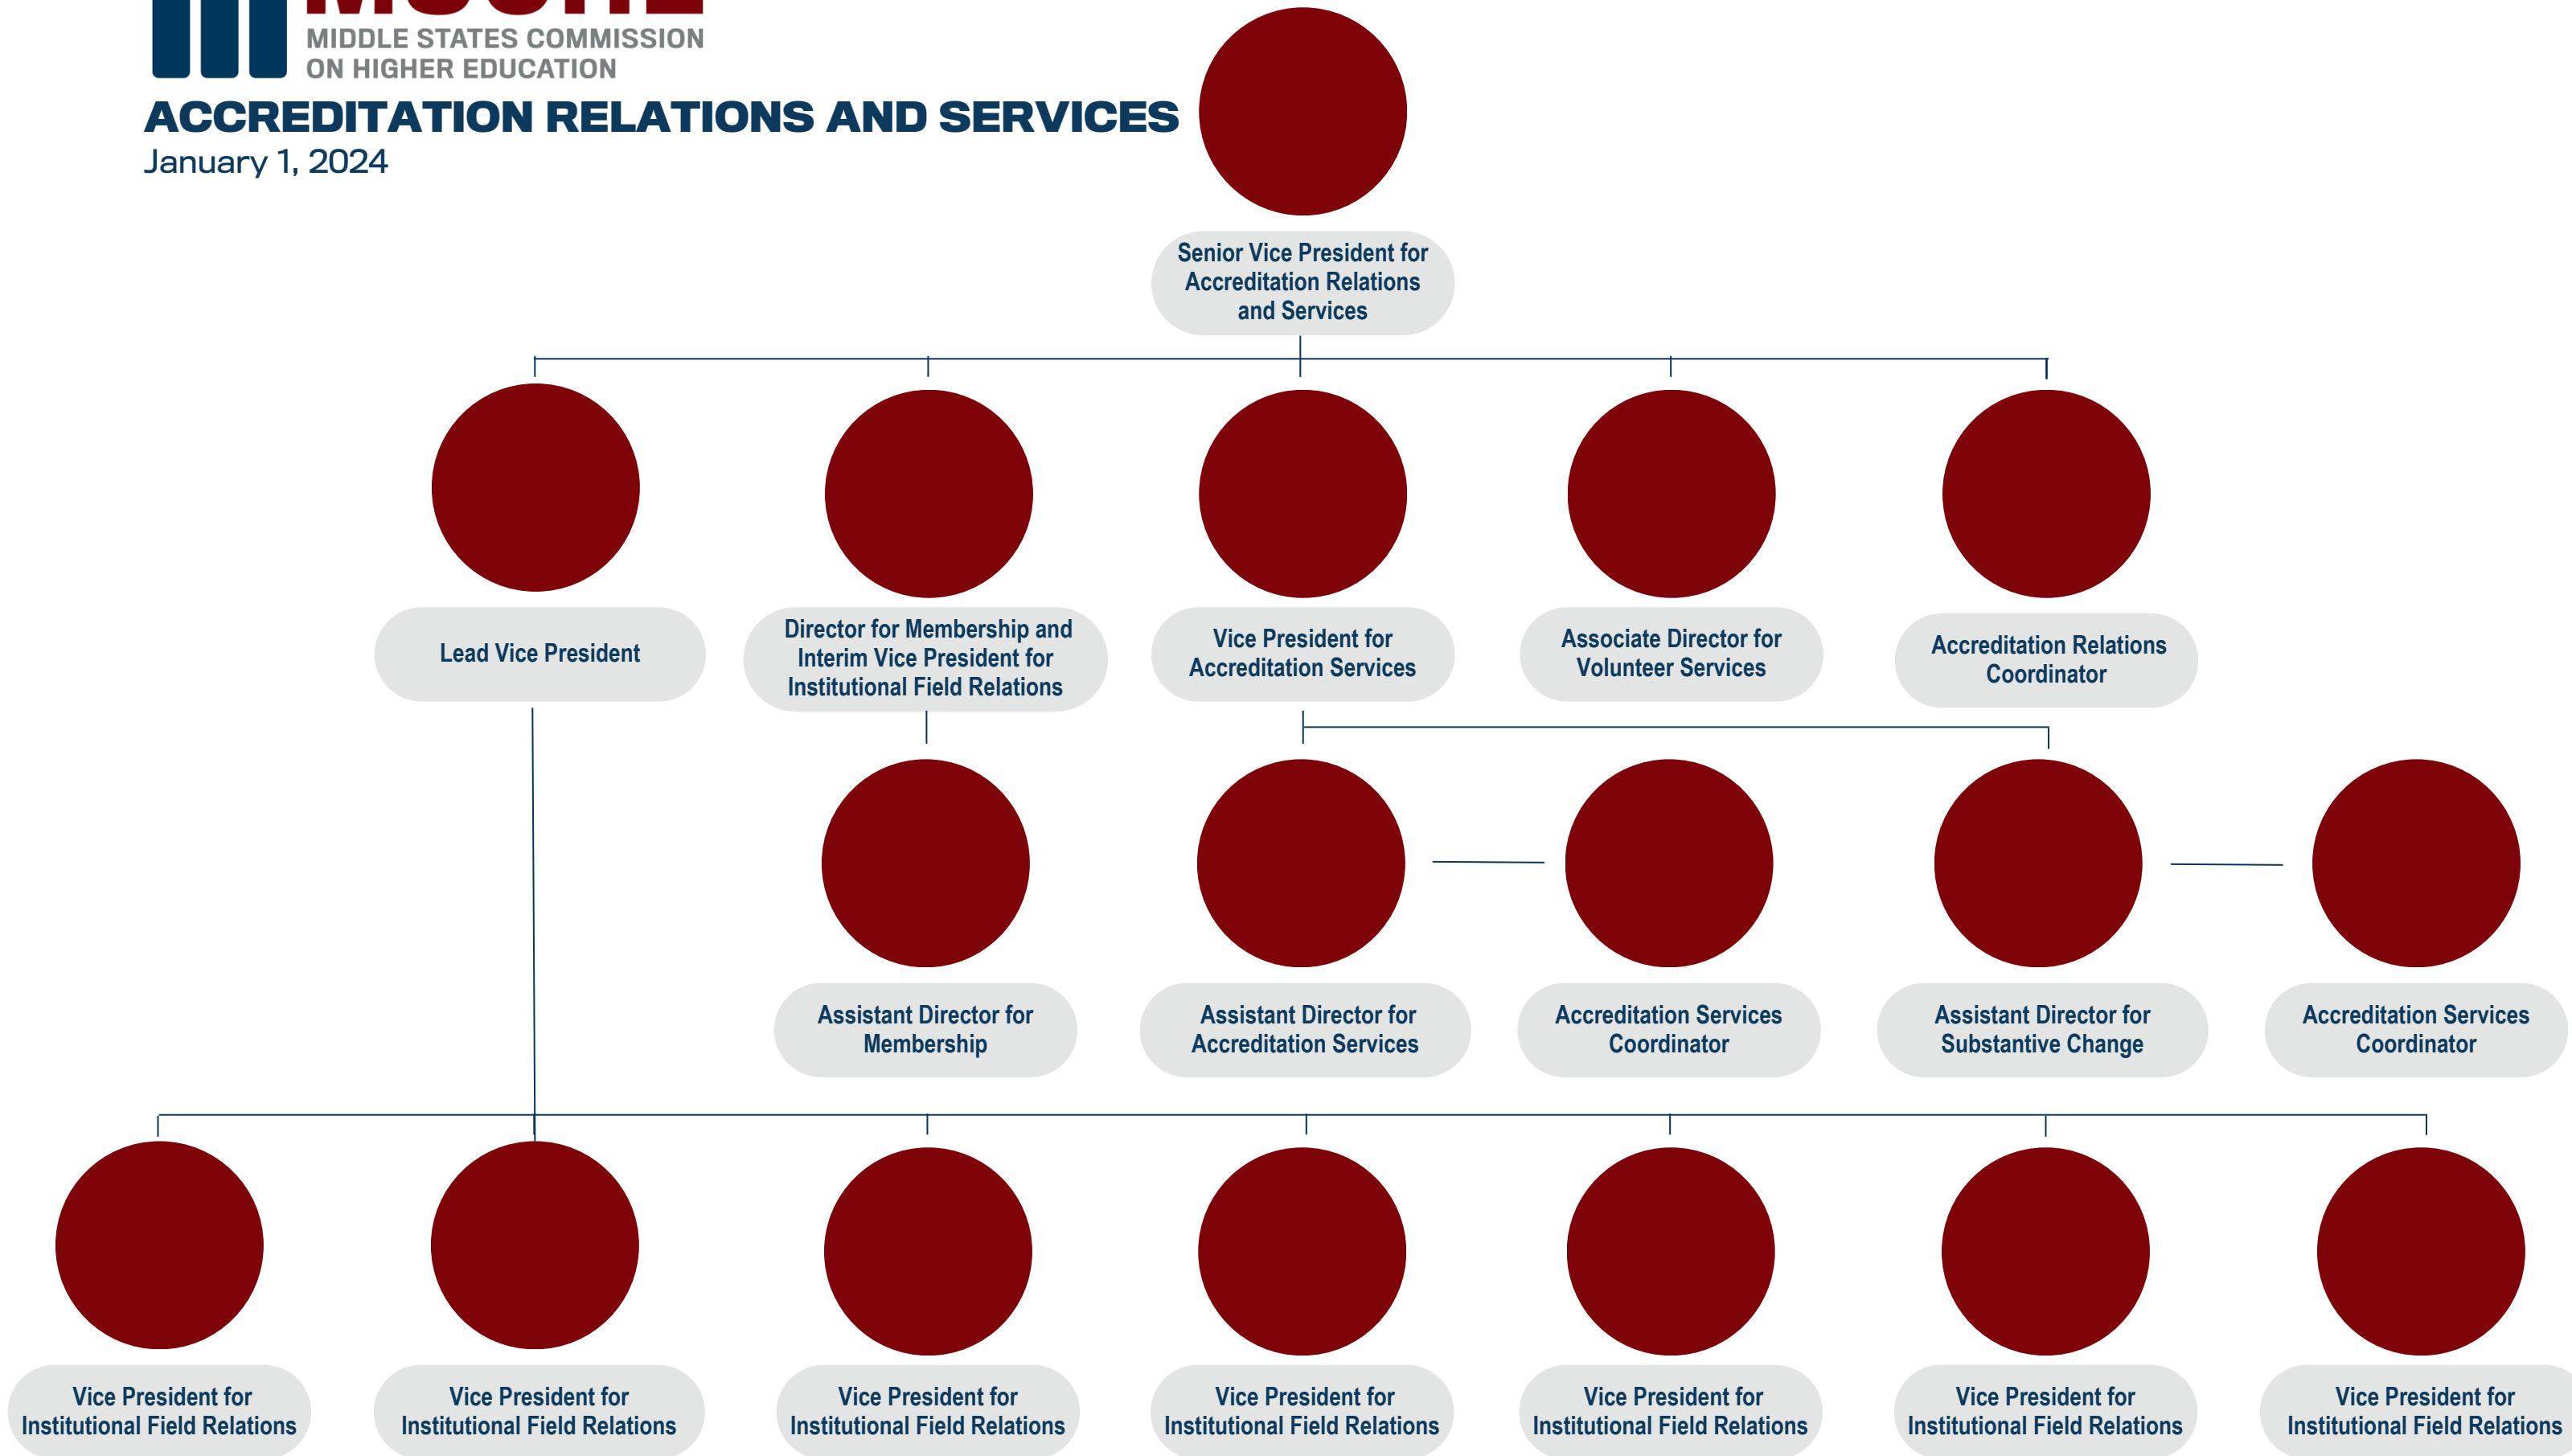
MIDDLE STATES COMMISSION ON HIGHER EDUCATION

ACCREDITATION RELATIONS AND SERVICES
January 1, 2024

Senior Vice President for Accreditation Relations and Services

Lead Vice President

Director for Membership and Interim Vice President for Institutional Field Relations

Vice President for Accreditation Services

Associate Director for Volunteer Services

Accreditation Relations Coordinator

Assistant Director for Membership

Assistant Director for Accreditation Services

Accreditation Services Coordinator

Assistant Director for Substantive Change

Accreditation Services Coordinator

Vice President for Institutional Field Relations

Vice President for Institutional Field Relations

Vice President for Institutional Field Relations

Vice President for Institutional Field Relations

Vice President for Institutional Field Relations

Vice President for Institutional Field Relations

Vice President for Institutional Field Relations